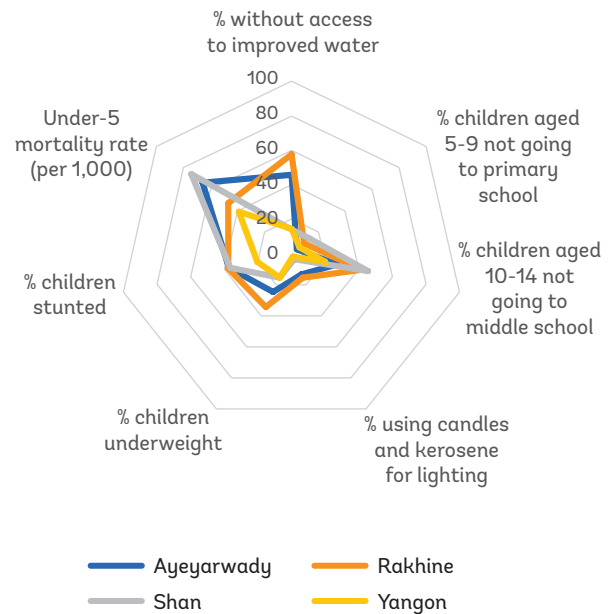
% without access to improved water

100
80
60
40
20
0

% children aged 5-9 not going to primary school

% children aged 10-14 not going to middle school

% using candles and kerosene for lighting

% children underweight

% children stunted

Under-5 mortality rate (per 1,000)

Ayeyarwady
Rakhine
Shan
Yangon